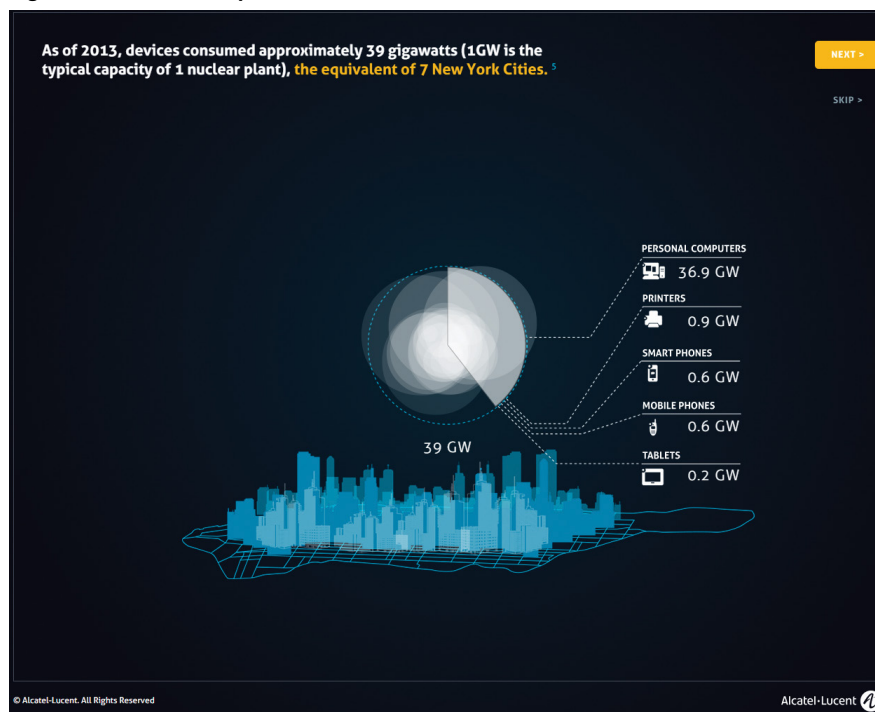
As of 2013, devices consumed approximately 39 gigawatts (1GW is the typical capacity of 1 nuclear plant), the equivalent of 7 New York Cities. $^5$

NEXT >

SKIP >

PERSONAL COMPUTERS
36.9 GW

PRINTERS
0.9 GW

SMART PHONES
0.6 GW

MOBILE PHONES
0.6 GW

TABLETS
0.2 GW

39 GW

© Alcatel-Lucent. All Rights Reserved

Alcatel-Lucent